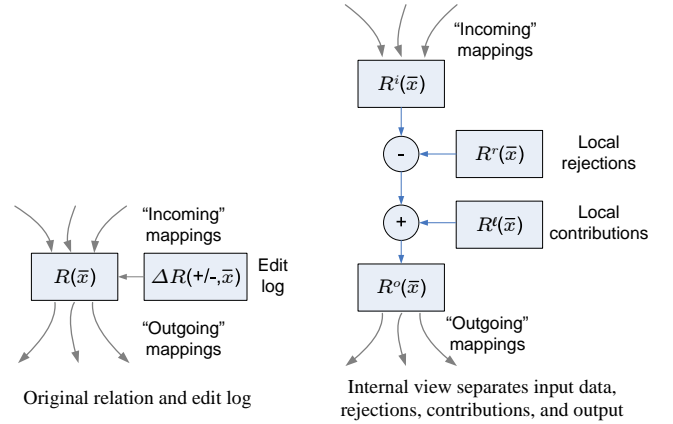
"Incoming" mappings

$R(\bar{x})$

$\Delta R$(+/-,$\bar{x}$)

Edit log

"Outgoing" mappings

Original relation and edit log

"Incoming" mappings

$R^i(\bar{x})$

-

$R^r(\bar{x})$

Local rejections

+

$R^\ell(\bar{x})$

Local contributions

$R^o(\bar{x})$

"Outgoing" mappings

Internal view separates input data, rejections, contributions, and output